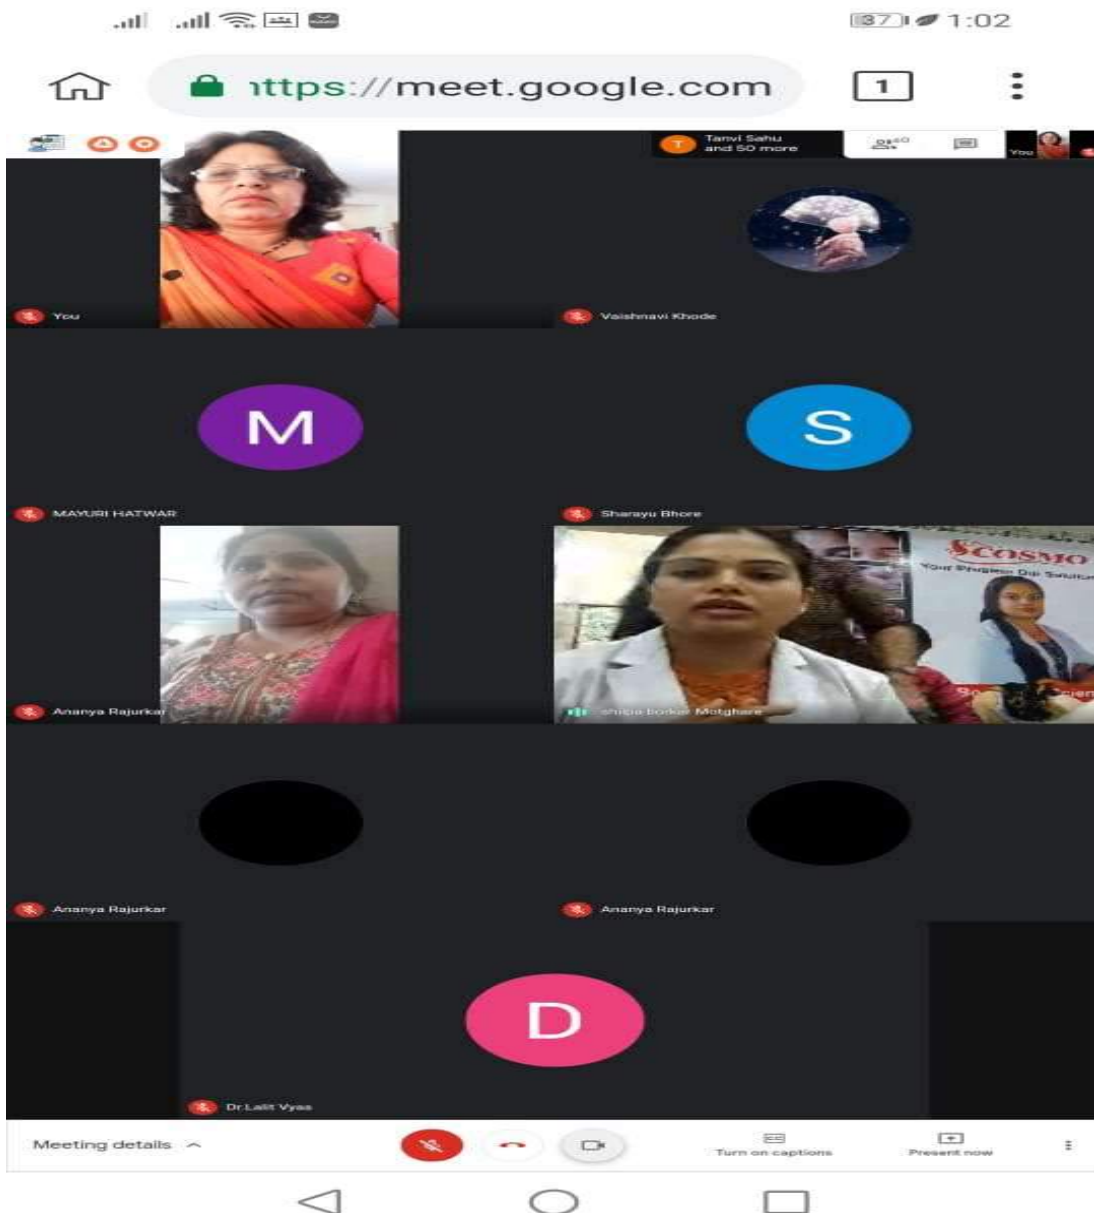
37 1:02

ıttps://meet.google.com

1

T Tanvi Sahu and 50 more

You

You

Vaishnavi Khode

M

MAYURI HATWAR

S

Sharayu Bhore

Ananya Rajurkar

Scosmo

Your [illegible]

shilpa bodkar Motghare

Ananya Rajurkar

Ananya Rajurkar

D

Dr.Lalit Vyas

Meeting details

Turn on captions

Present now